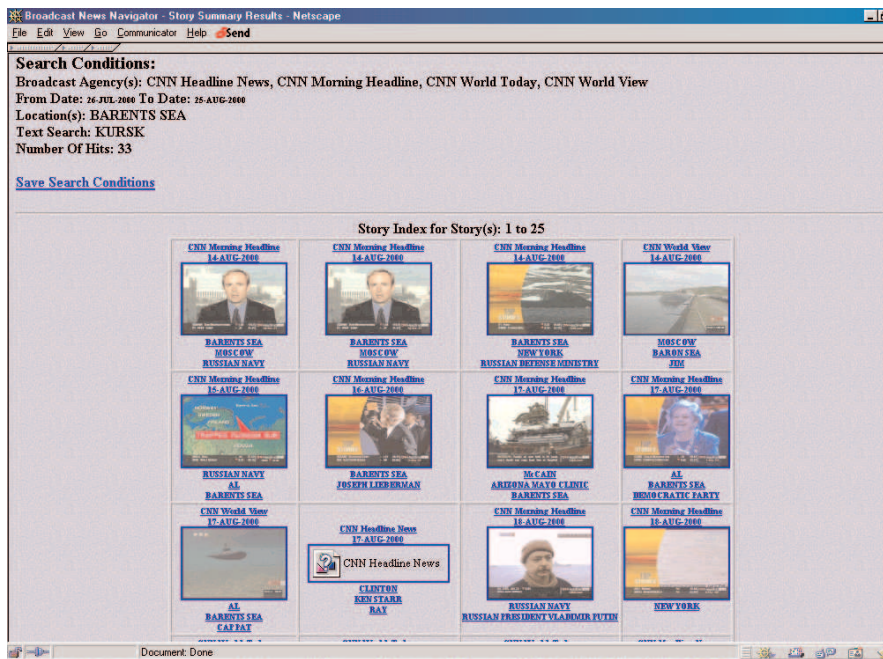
Broadcast News Navigator - Story Summary Results - Netscape

File Edit View Go Communicator Help Send

Search Conditions:
Broadcast Agency(s): CNN Headline News, CNN Morning Headline, CNN World Today, CNN World View
From Date: 26-JUL-2000 To Date: 25-AUG-2000
Location(s): BARENTS SEA
Text Search: KURSK
Number Of Hits: 33

Save Search Conditions

Story Index for Story(s): 1 to 25

| | | | |
|---|---|---|---|
| CNN Morning Headline 14-AUG-2000 BARENTS SEA MOSCOW RUSSIAN NAVY | CNN Morning Headline 14-AUG-2000 BARENTS SEA MOSCOW RUSSIAN NAVY | CNN Morning Headline 14-AUG-2000 BARENTS SEA NEW YORK RUSSIAN DEFENSE MINISTRY | CNN World View 14-AUG-2000 MOSCOW BARON SEA JIM |
| CNN Morning Headline 15-AUG-2000 RUSSIAN NAVY AL BARENTS SEA | CNN Morning Headline 16-AUG-2000 BARENTS SEA JOSEPH LIEBERMAN | CNN Morning Headline 17-AUG-2000 McCAIN ARIZONA MAYO CLINIC BARENTS SEA | CNN Morning Headline 17-AUG-2000 AL BARENTS SEA DEMOCRATIC PARTY |
| CNN World View 17-AUG-2000 AL BARENTS SEA CAP PAT | CNN Headline News 17-AUG-2000 CNN Headline News CLINTON KEN STARR RAY | CNN Morning Headline 18-AUG-2000 RUSSIAN NAVY RUSSIAN PRESIDENT VLADIMIR PUTIN | CNN Morning Headline 18-AUG-2000 NEW YORK |

Document: Done